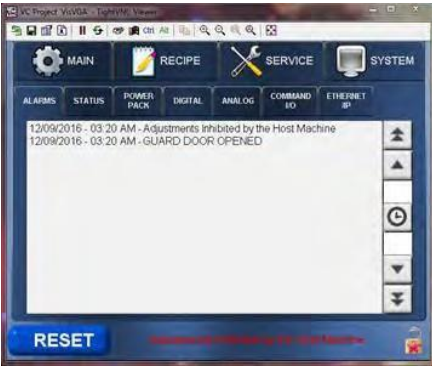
VC Project: VisVGA - TightVNC Viewer

Ctrl Alt

MAIN

RECIPE

SERVICE

SYSTEM

ALARMS

STATUS

POWER PACK

DIGITAL

ANALOG

COMMAND I/O

ETHERNET IP

12/09/2016 - 03:20 AM - Adjustments Inhibited by the Host Machine
12/09/2016 - 03:20 AM - GUARD DOOR OPENED

RESET

Adjustments Inhibited by the Host Machine